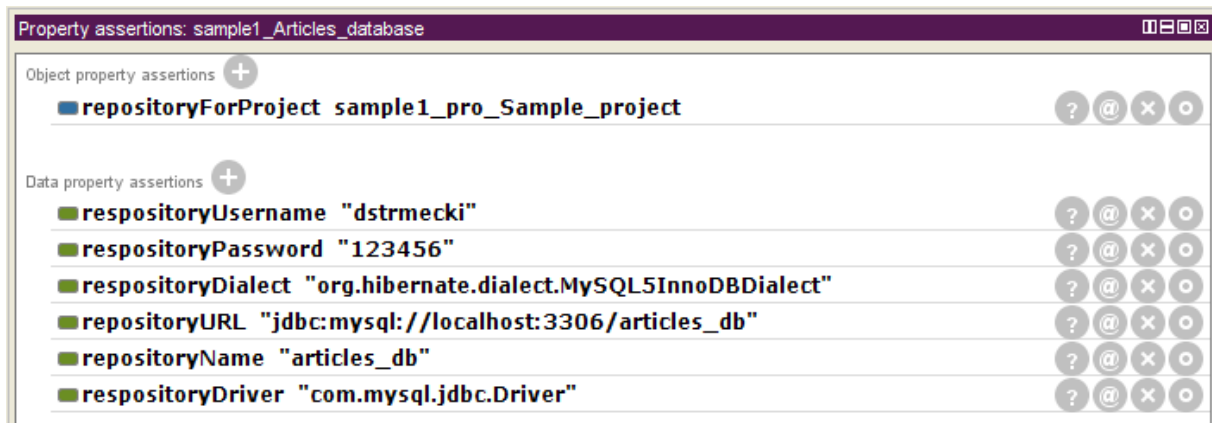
Property assertions: sample1_Articles_database

Object property assertions

repositoryForProject sample1_pro_Sample_project

Data property assertions

respositoryUsername "dstrmecki"
respositoryPassword "123456"
respositoryDialect "org.hibernate.dialect.MySQL5InnoDBDialect"
repositoryURL "jdbc:mysql://localhost:3306/articles_db"
repositoryName "articles_db"
respositoryDriver "com.mysql.jdbc.Driver"